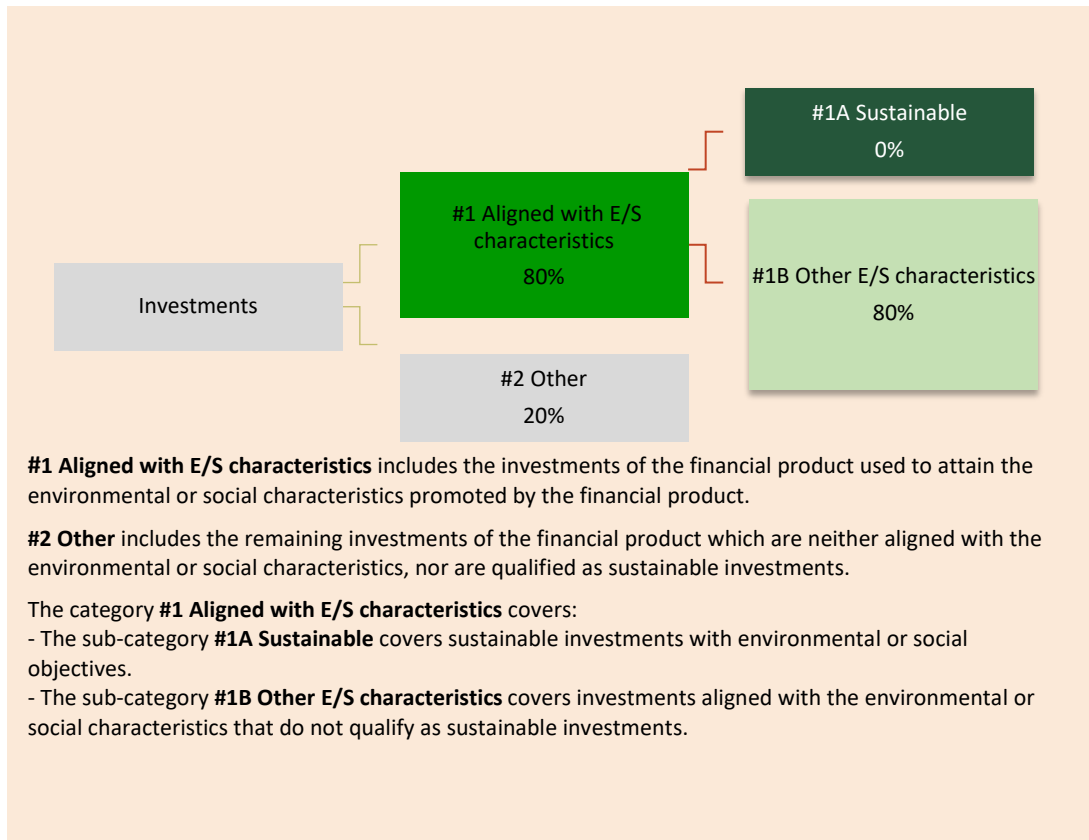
Investments

#1 Aligned with E/S characteristics
80%

#2 Other
20%

#1A Sustainable
0%

#1B Other E/S characteristics
80%

**#1 Aligned with E/S characteristics** includes the investments of the financial product used to attain the environmental or social characteristics promoted by the financial product.

**#2 Other** includes the remaining investments of the financial product which are neither aligned with the environmental or social characteristics, nor are qualified as sustainable investments.

The category **#1 Aligned with E/S characteristics** covers:
- The sub-category **#1A Sustainable** covers sustainable investments with environmental or social objectives.
- The sub-category **#1B Other E/S characteristics** covers investments aligned with the environmental or social characteristics that do not qualify as sustainable investments.